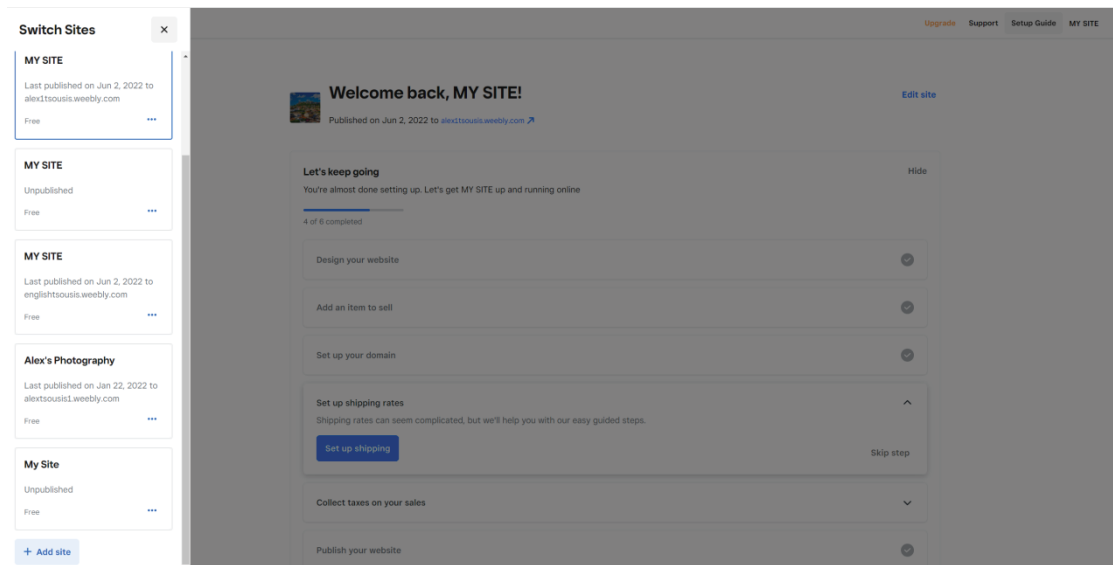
Switch Sites

MY SITE
Last published on Jun 2, 2022 to alex1tsousis.weebly.com
Free ···

MY SITE
Unpublished
Free ···

MY SITE
Last published on Jun 2, 2022 to englishtsousis.weebly.com
Free ···

Alex's Photography
Last published on Jan 22, 2022 to alextsousis1.weebly.com
Free ···

My Site
Unpublished
Free ···

+ Add site

Upgrade Support Setup Guide MY SITE

Welcome back, MY SITE!
Published on Jun 2, 2022 to alex1tsousis.weebly.com

Edit site

Let's keep going
You're almost done setting up. Let's get MY SITE up and running online

Hide

4 of 6 completed

Design your website

Add an item to sell

Set up your domain

Set up shipping rates
Shipping rates can seem complicated, but we'll help you with our easy guided steps.

Set up shipping

Skip step

Collect taxes on your sales

Publish your website